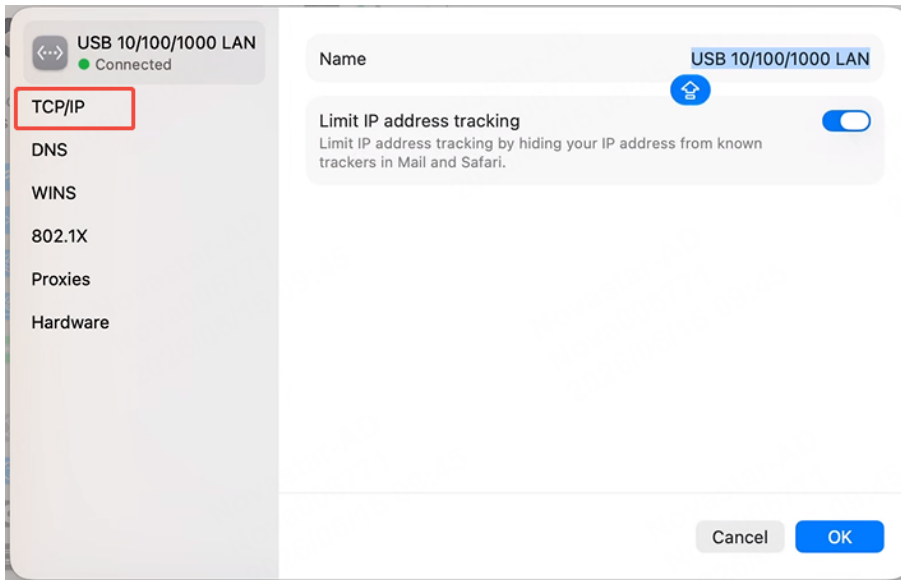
USB 10/100/1000 LAN
Connected

TCP/IP
DNS
WINS
802.1X
Proxies
Hardware

Name
USB 10/100/1000 LAN

Limit IP address tracking
Limit IP address tracking by hiding your IP address from known trackers in Mail and Safari.

Cancel
OK